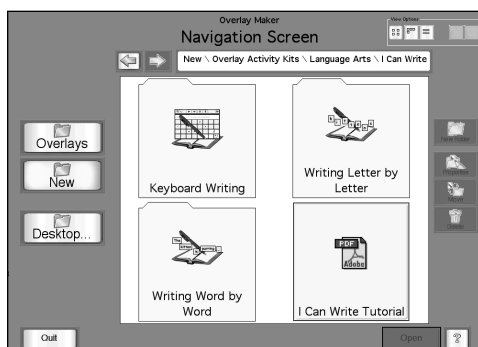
Overlay Maker
Navigation Screen

View Options

New \ Overlay Activity Kits \ Language Arts \ I Can Write

Overlays

New

Desktop...

Keyboard Writing

Writing Letter by Letter

Writing Word by Word

PDF
Adobe

I Can Write Tutorial

New Folder

Rename

Move

Delete

Quit

Open

?